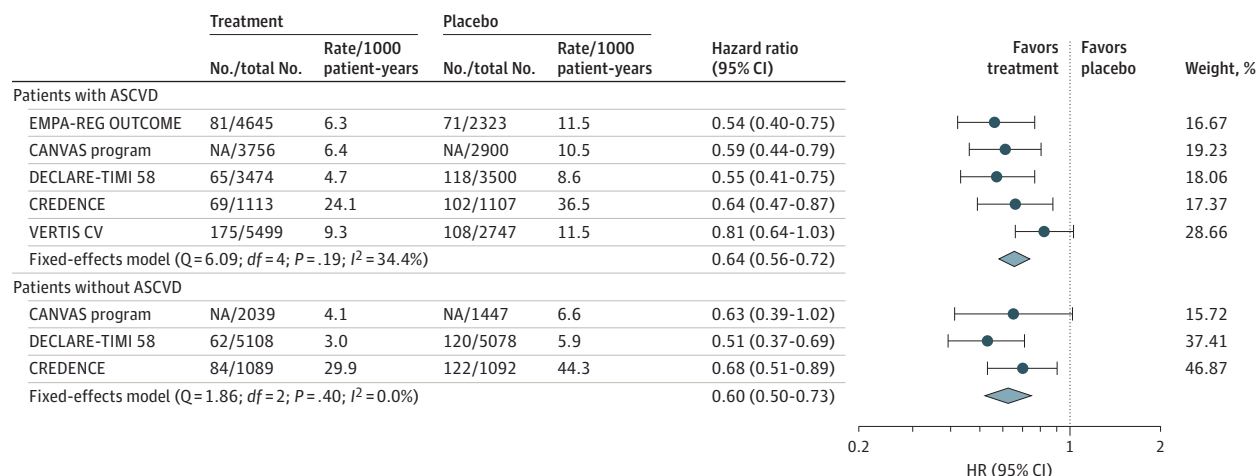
| | Treatment | | Placebo | | | | |
|---|---|---|---|---|---|---|---|
| | No./total No. | Rate/1000 patient-years | No./total No. | Rate/1000 patient-years | Hazard ratio (95% CI) | Favors treatment / Favors placebo | Weight, % |
| Patients with ASCVD | | | | | | | |
| EMPA-REG OUTCOME | 81/4645 | 6.3 | 71/2323 | 11.5 | 0.54 (0.40-0.75) | | 16.67 |
| CANVAS program | NA/3756 | 6.4 | NA/2900 | 10.5 | 0.59 (0.44-0.79) | | 19.23 |
| DECLARE-TIMI 58 | 65/3474 | 4.7 | 118/3500 | 8.6 | 0.55 (0.41-0.75) | | 18.06 |
| CREDENCE | 69/1113 | 24.1 | 102/1107 | 36.5 | 0.64 (0.47-0.87) | | 17.37 |
| VERTIS CV | 175/5499 | 9.3 | 108/2747 | 11.5 | 0.81 (0.64-1.03) | | 28.66 |
| Fixed-effects model (Q = 6.09; $df$ = 4; $P$ = .19; $I^2$ = 34.4%) | | | | | 0.64 (0.56-0.72) | | |
| Patients without ASCVD | | | | | | | |
| CANVAS program | NA/2039 | 4.1 | NA/1447 | 6.6 | 0.63 (0.39-1.02) | | 15.72 |
| DECLARE-TIMI 58 | 62/5108 | 3.0 | 120/5078 | 5.9 | 0.51 (0.37-0.69) | | 37.41 |
| CREDENCE | 84/1089 | 29.9 | 122/1092 | 44.3 | 0.68 (0.51-0.89) | | 46.87 |
| Fixed-effects model (Q = 1.86; $df$ = 2; $P$ = .40; $I^2$ = 0.0%) | | | | | 0.60 (0.50-0.73) | | |

0.2 1 2
HR (95% CI)